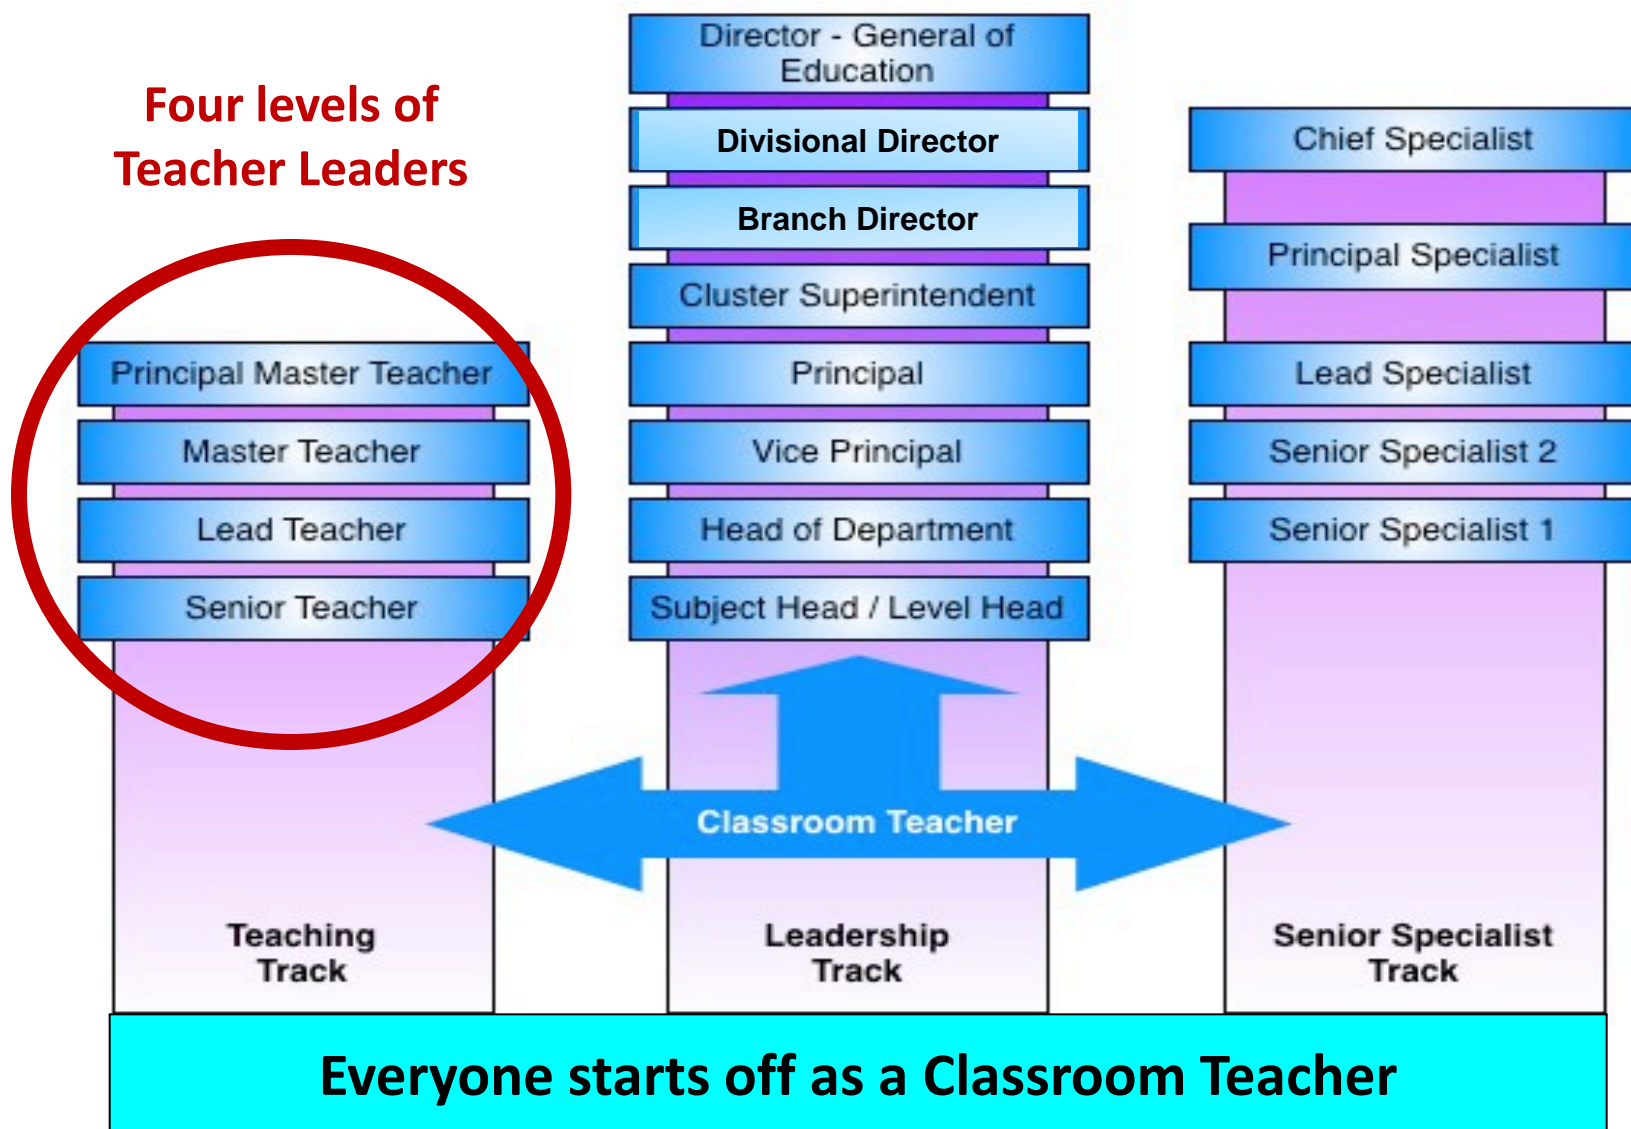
Four levels of Teacher Leaders

Principal Master Teacher

Master Teacher

Lead Teacher

Senior Teacher

Teaching Track

Director - General of Education

Divisional Director

Branch Director

Cluster Superintendent

Principal

Vice Principal

Head of Department

Subject Head / Level Head

Classroom Teacher

Leadership Track

Chief Specialist

Principal Specialist

Lead Specialist

Senior Specialist 2

Senior Specialist 1

Senior Specialist Track

Everyone starts off as a Classroom Teacher